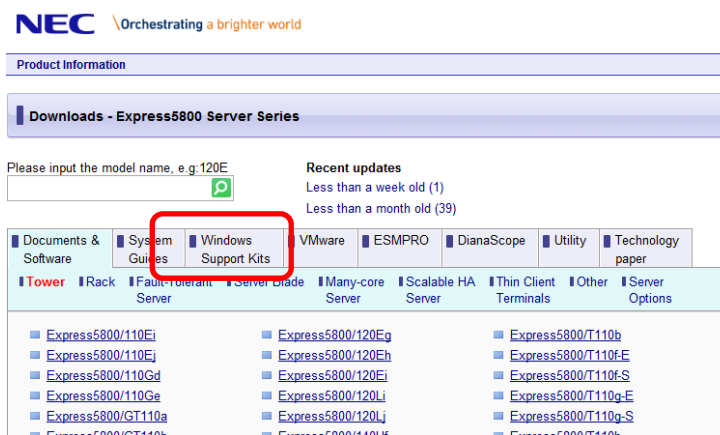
NEC \Orchestrating a brighter world

Product Information

Downloads - Express5800 Server Series

Please input the model name, e.g.:120E

Recent updates
Less than a week old (1)
Less than a month old (39)

| Documents & Software | System Guides | Windows Support Kits | VMware | ESMPRO | DianaScope | Utility | Technology paper |
|---|---|---|---|---|---|---|---|

Tower | Rack | Fault-Tolerant Server | Server Blade | Many-core Server | Scalable HA Server | Thin Client Terminals | Other | Server Options

Express5800/110Ei
Express5800/110Ej
Express5800/110Gd
Express5800/110Ge
Express5800/GT110a
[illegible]

Express5800/120Eg
Express5800/120Eh
Express5800/120Ei
Express5800/120Li
Express5800/120Lj
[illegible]

Express5800/T110b
Express5800/T110f-E
Express5800/T110f-S
Express5800/T110g-E
Express5800/T110g-S
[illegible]